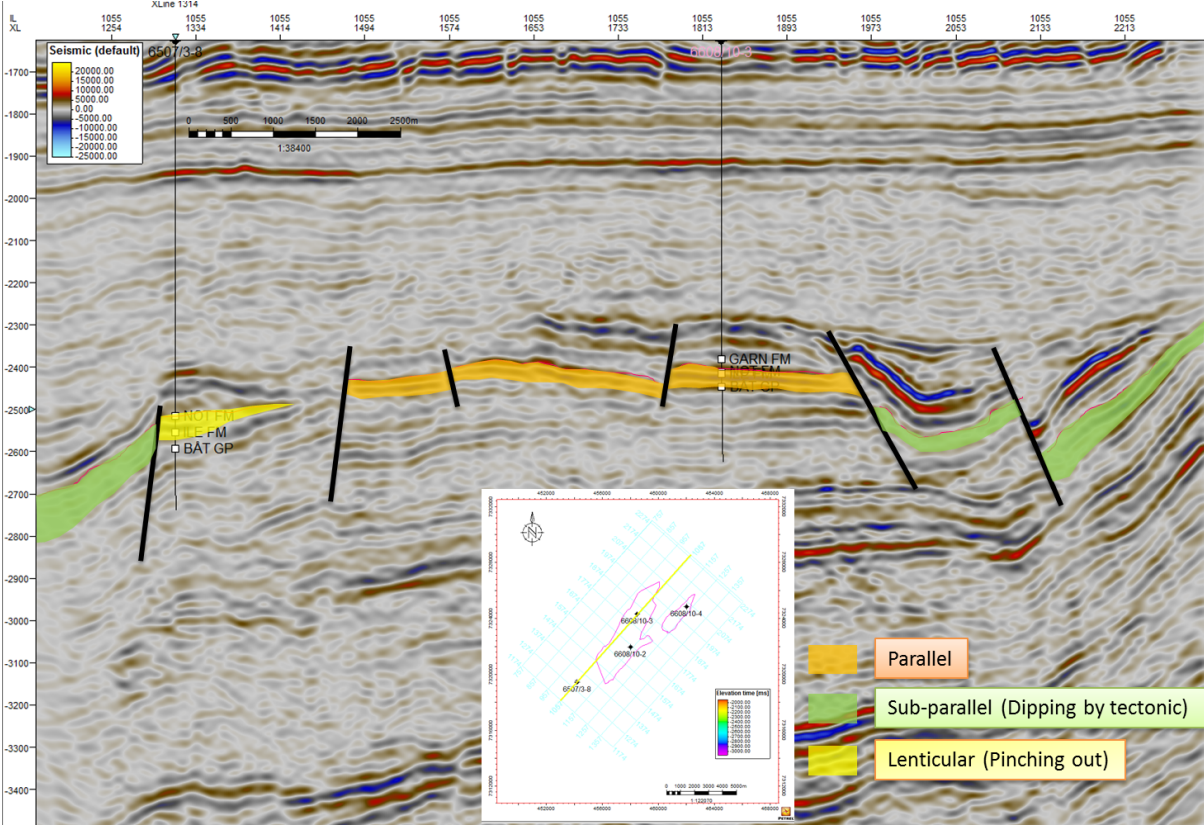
XLine 1314

IL XL

| 1055 1254 | 1055 1334 | 1055 1414 | 1055 1494 | 1055 1574 | 1055 1653 | 1055 1733 | 1055 1813 | 1055 1893 | 1055 1973 | 1055 2053 | 1055 2133 | 1055 2213 |
|---|---|---|---|---|---|---|---|---|---|---|---|---|

Seismic (default)
20000.00
15000.00
10000.00
5000.00
0.00
-5000.00
-10000.00
-15000.00
-20000.00
-25000.00

6507/3-8

6608/10-3

0 500 1000 1500 2000 2500m
1:38400

-1700
-1800
-1900
-2000
-2100
-2200
-2300
-2400
-2500
-2600
-2700
-2800
-2900
-3000
-3100
-3200
-3300
-3400

NOT FM
ILE FM
BÅT GP

GARN FM
NOT FM
BÅT GP

452000 456000 460000 464000 468000

6608/10-3
6608/10-4
6608/10-2
6507/3-8

Elevation time [ms]
-2000.00
-2100.00
-2200.00
-2300.00
-2400.00
-2500.00
-2600.00
-2700.00
-2800.00
-2900.00
-3000.00

0 1000 2000 3000 4000 5000m
1:122870

Petrel

Parallel

Sub-parallel (Dipping by tectonic)

Lenticular (Pinching out)